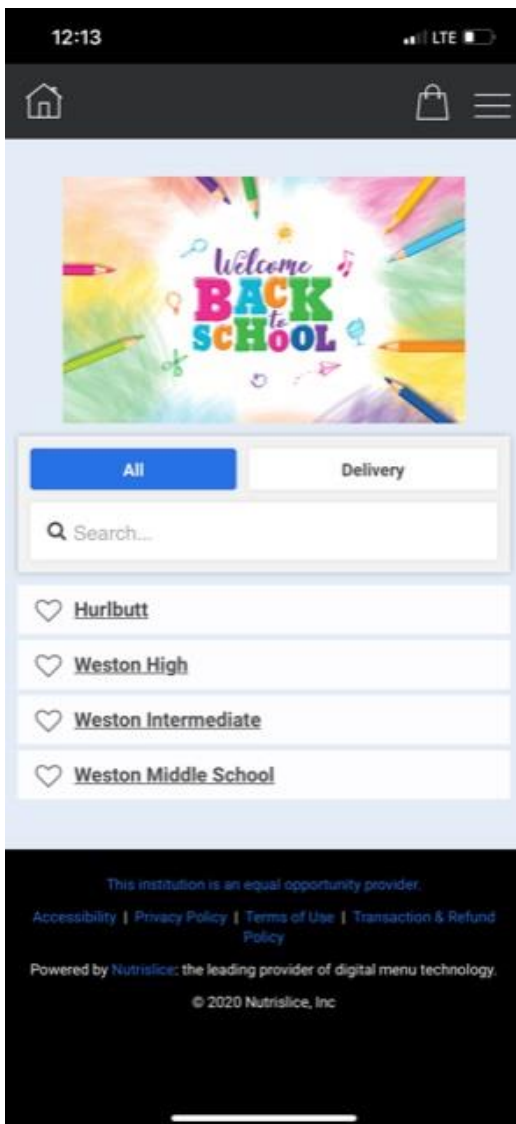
12:13

LTE

Welcome
BACK
to
SCHOOL

All

Delivery

Search...

Hurlbutt

Weston High

Weston Intermediate

Weston Middle School

This institution is an equal opportunity provider.

Accessibility | Privacy Policy | Terms of Use | Transaction & Refund Policy

Powered by Nutrislice: the leading provider of digital menu technology.

© 2020 Nutrislice, Inc